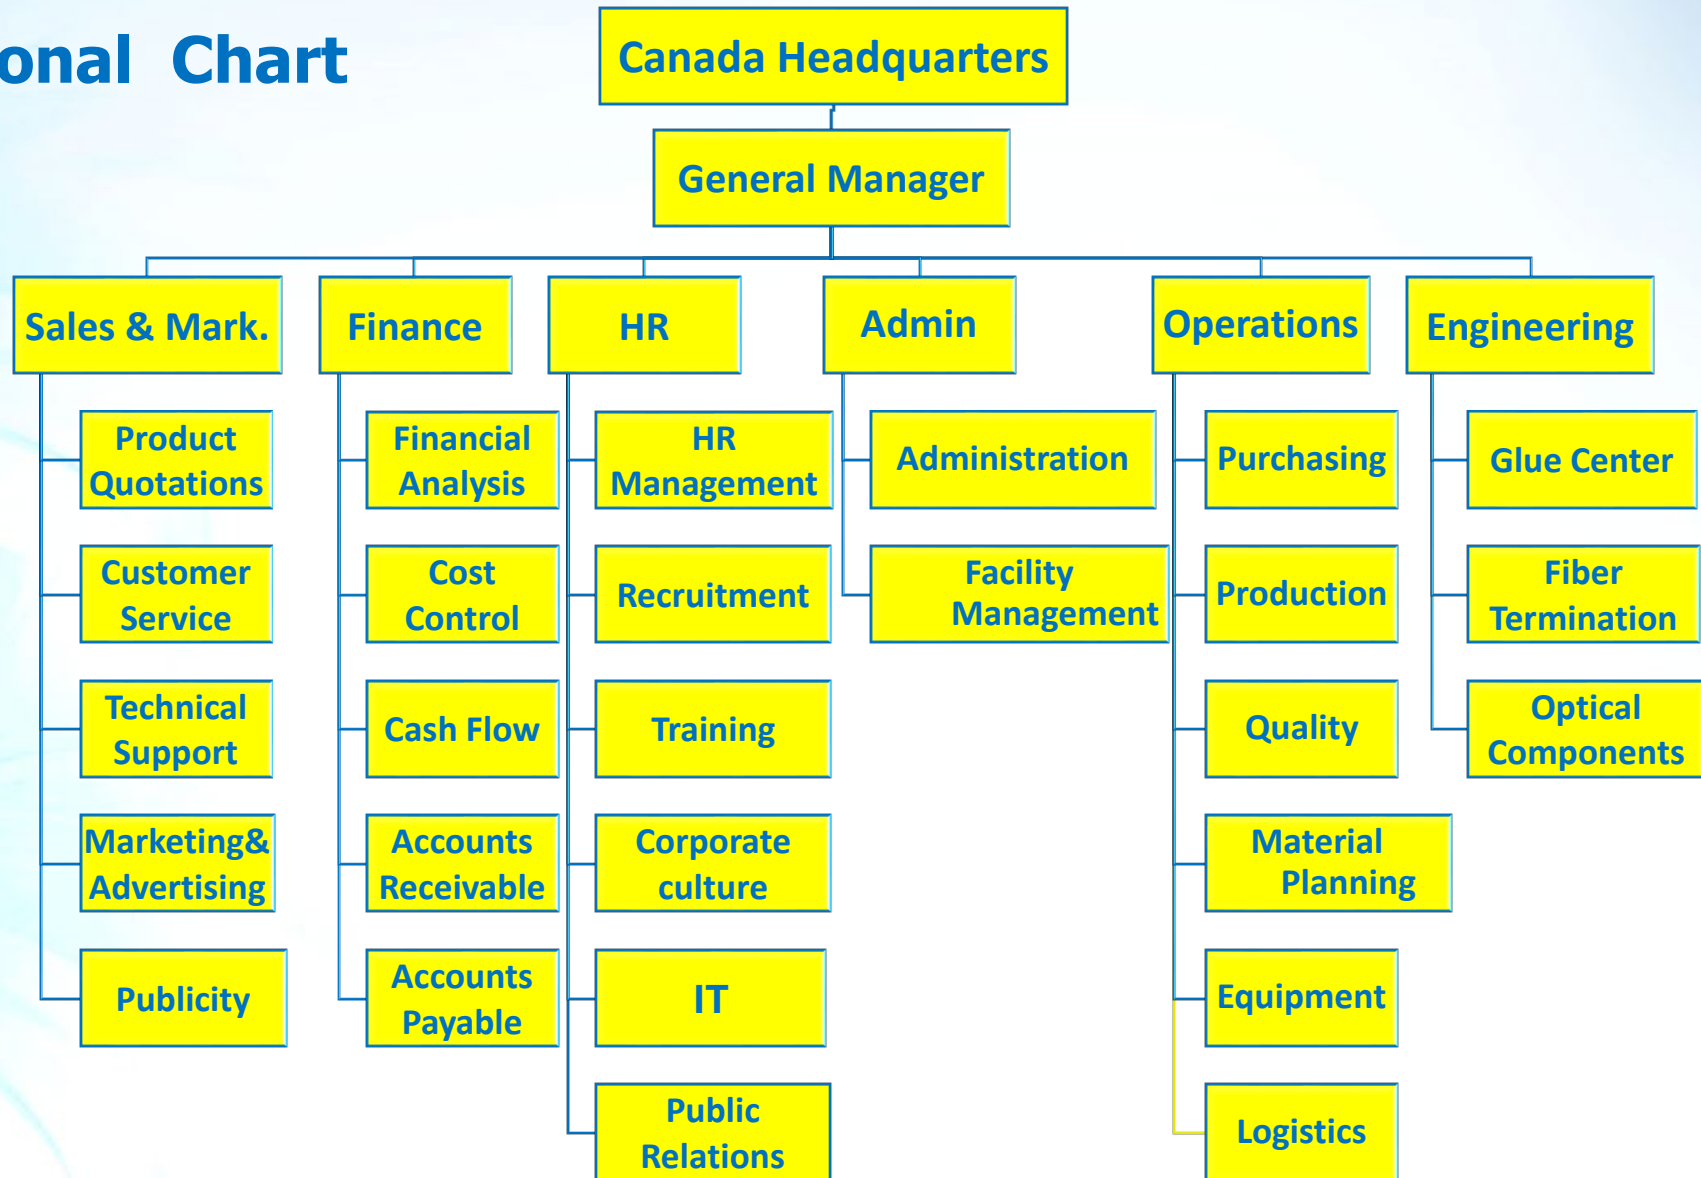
onal Chart

Canada Headquarters

General Manager

Sales & Mark.

Product Quotations

Customer Service

Technical Support

Marketing& Advertising

Publicity

Finance

Financial Analysis

Cost Control

Cash Flow

Accounts Receivable

Accounts Payable

HR

HR Management

Recruitment

Training

Corporate culture

IT

Public Relations

Admin

Administration

Facility Management

Operations

Purchasing

Production

Quality

Material Planning

Equipment

Logistics

Engineering

Glue Center

Fiber Termination

Optical Components